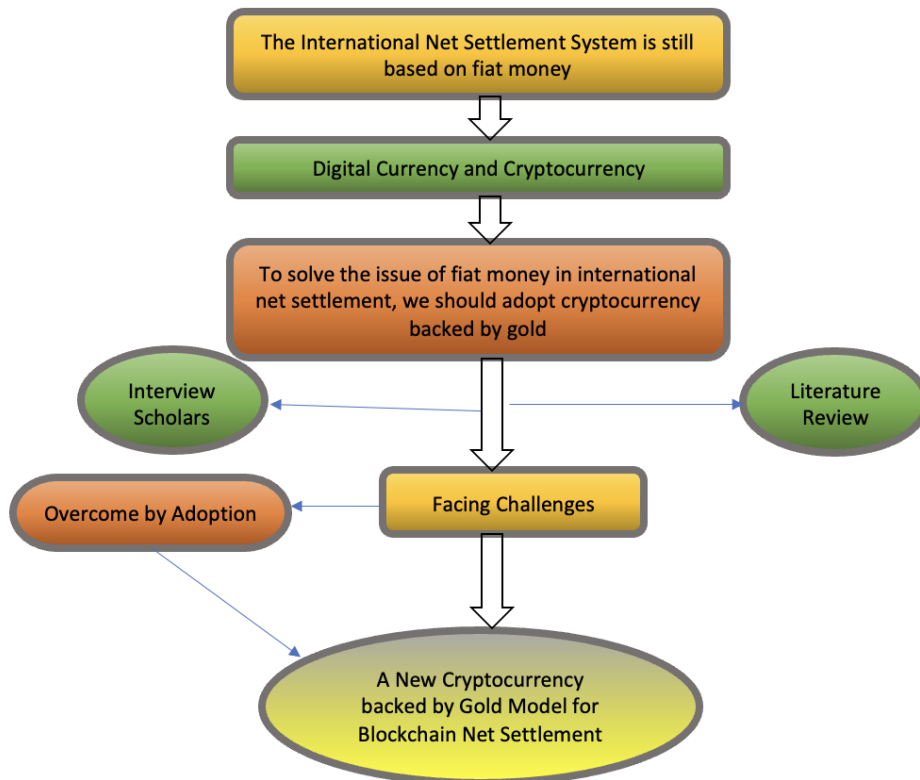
The International Net Settlement System is still based on fiat money

Digital Currency and Cryptocurrency

To solve the issue of fiat money in international net settlement, we should adopt cryptocurrency backed by gold

Interview Scholars

Literature Review

Overcome by Adoption

Facing Challenges

A New Cryptocurrency backed by Gold Model for Blockchain Net Settlement